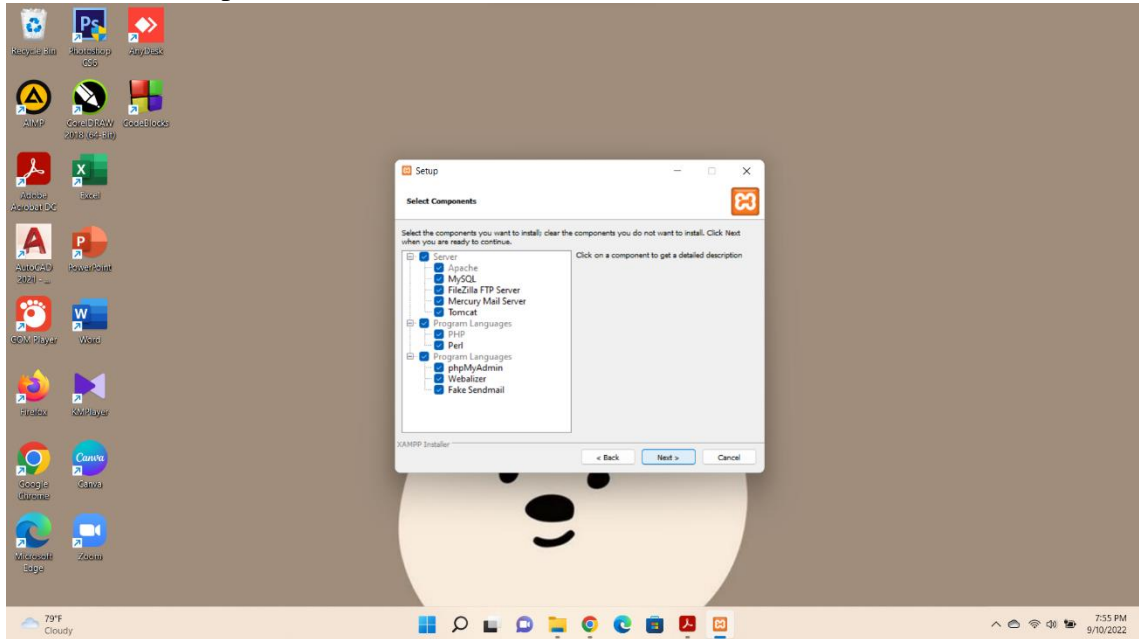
Recycle Bin
Photoshop CS6
AnyDesk
AIMP
CorelDRAW 2018 (64-Bit)
CodeBlocks
Adobe Acrobat DC
Excel
AutoCAD 2021 - ...
PowerPoint
GOM Player
Word
Firefox
KMPlayer
Google Chrome
Canva
Canva
Microsoft Edge
Zoom

Setup

Select Components

Select the components you want to install; clear the components you do not want to install. Click Next when you are ready to continue.

Server
Apache
MySQL
FileZilla FTP Server
Mercury Mail Server
Tomcat
Program Languages
PHP
Perl
Program Languages
phpMyAdmin
Webalizer
Fake Sendmail

Click on a component to get a detailed description

XAMPP Installer

< Back
Next >
Cancel

79°F
Cloudy

7:55 PM
9/10/2022